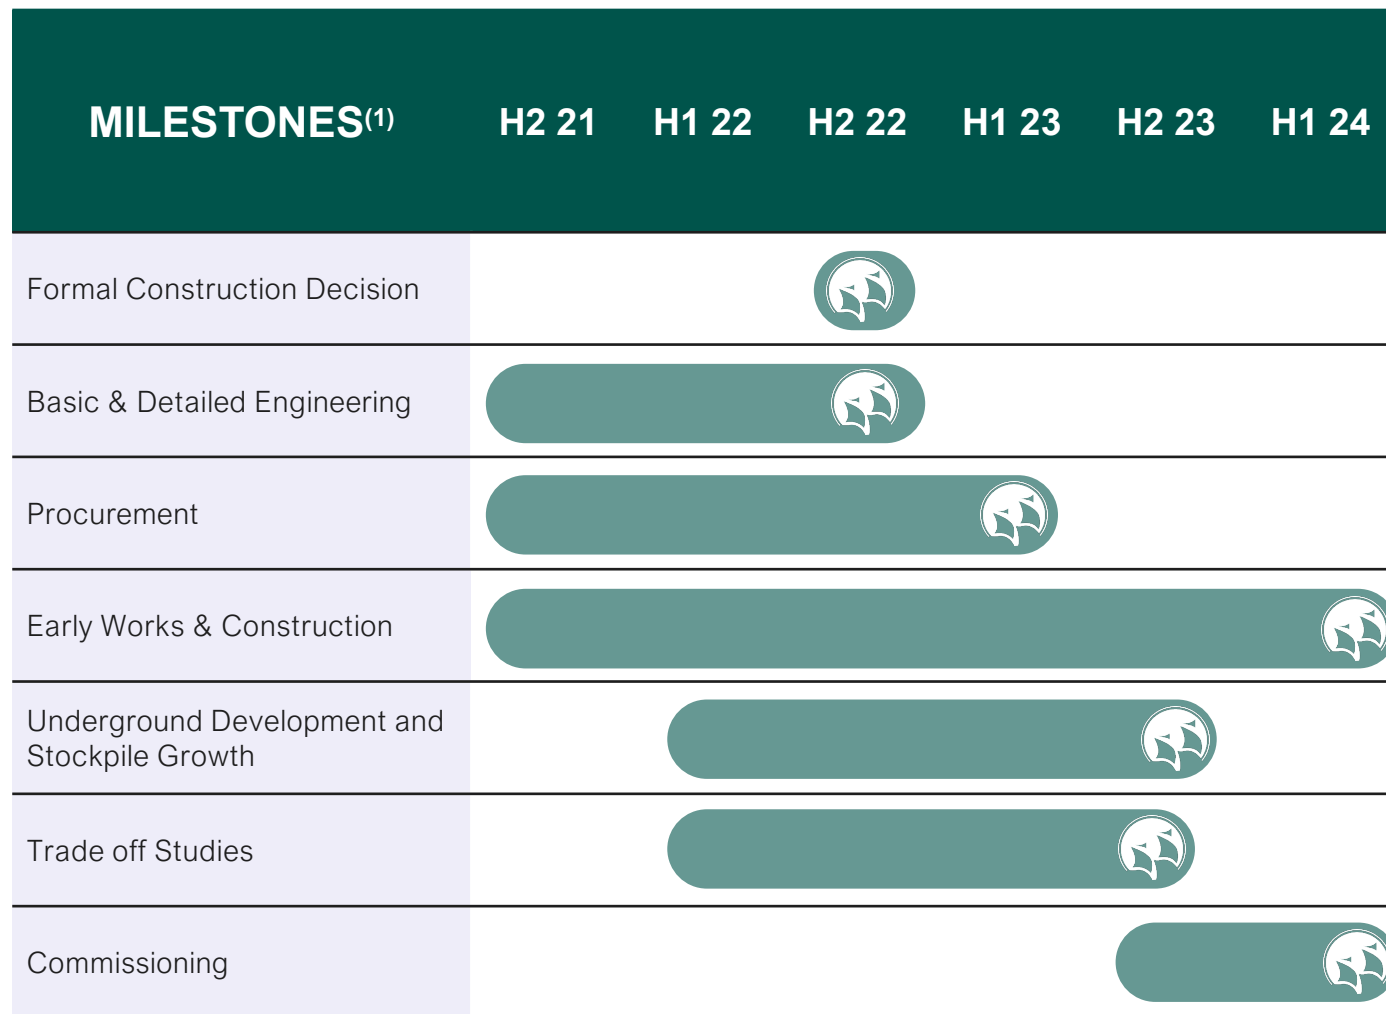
| MILESTONES$^{(1)}$ | H2 21 | H1 22 | H2 22 | H1 23 | H2 23 | H1 24 |
|---|---|---|---|---|---|---|
| Formal Construction Decision | | | | | | |
| Basic & Detailed Engineering | | | | | | |
| Procurement | | | | | | |
| Early Works & Construction | | | | | | |
| Underground Development and Stockpile Growth | | | | | | |
| Trade off Studies | | | | | | |
| Commissioning | | | | | | |